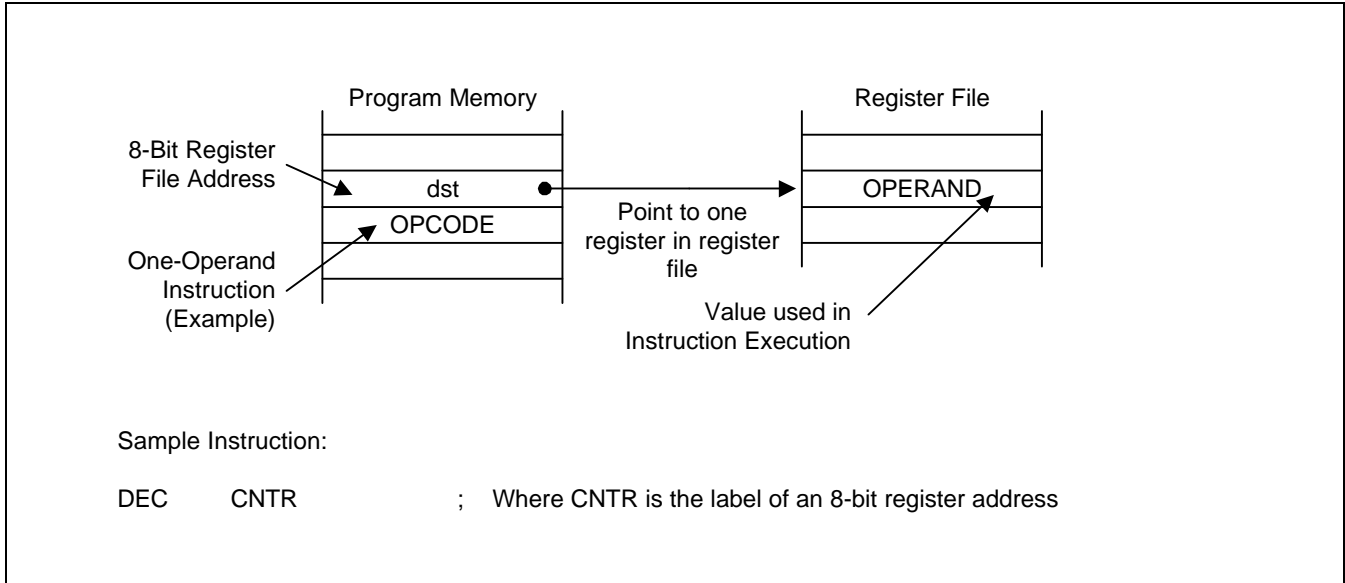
Program Memory

Register File

8-Bit Register File Address

dst

OPERAND

OPCODE

Point to one register in register file

One-Operand Instruction (Example)

Value used in Instruction Execution

Sample Instruction:

DEC CNTR ; Where CNTR is the label of an 8-bit register address